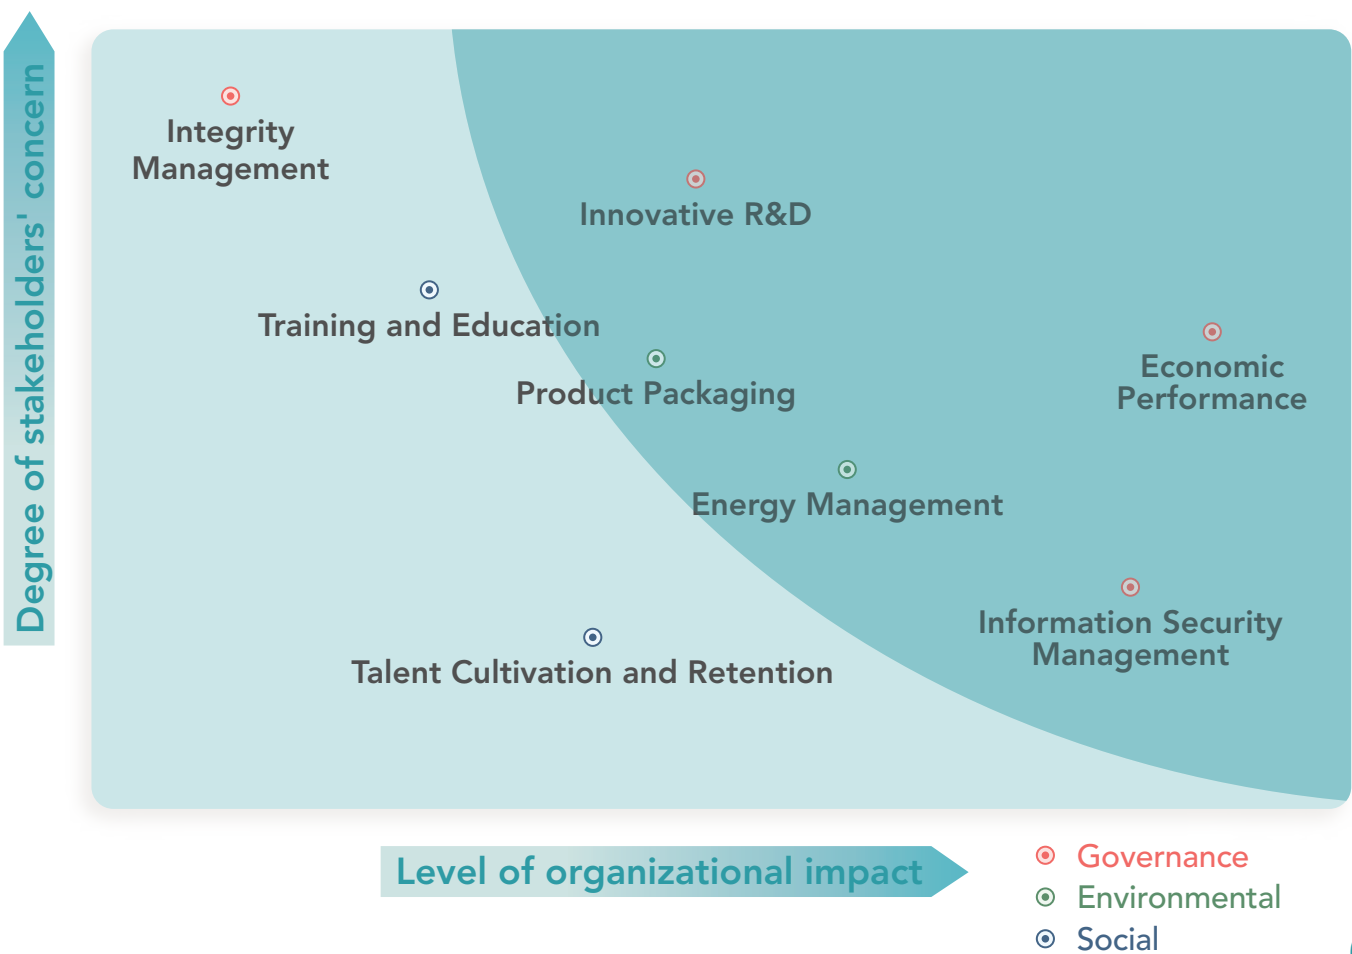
Degree of stakeholders' concern

Integrity Management

Innovative R&D

Training and Education

Product Packaging

Economic Performance

Energy Management

Information Security Management

Talent Cultivation and Retention

Level of organizational impact

Governance
Environmental
Social